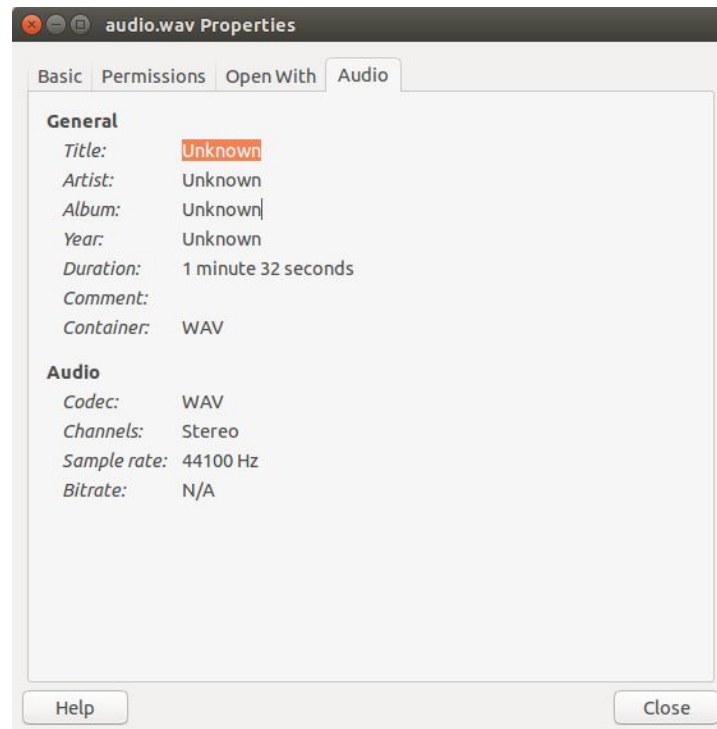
audio.wav Properties

Basic | Permissions | Open With | Audio

General
Title: Unknown
Artist: Unknown
Album: Unknown
Year: Unknown
Duration: 1 minute 32 seconds
Comment:
Container: WAV

Audio
Codec: WAV
Channels: Stereo
Sample rate: 44100 Hz
Bitrate: N/A

Help

Close